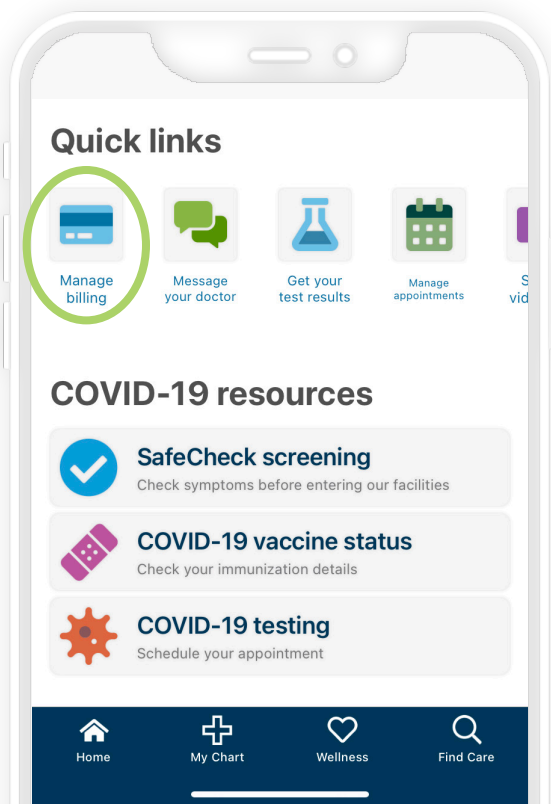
Quick links

Manage billing

Message your doctor

Get your test results

Manage appointments

S vid

COVID-19 resources

SafeCheck screening
Check symptoms before entering our facilities

COVID-19 vaccine status
Check your immunization details

COVID-19 testing
Schedule your appointment

Home

My Chart

Wellness

Find Care